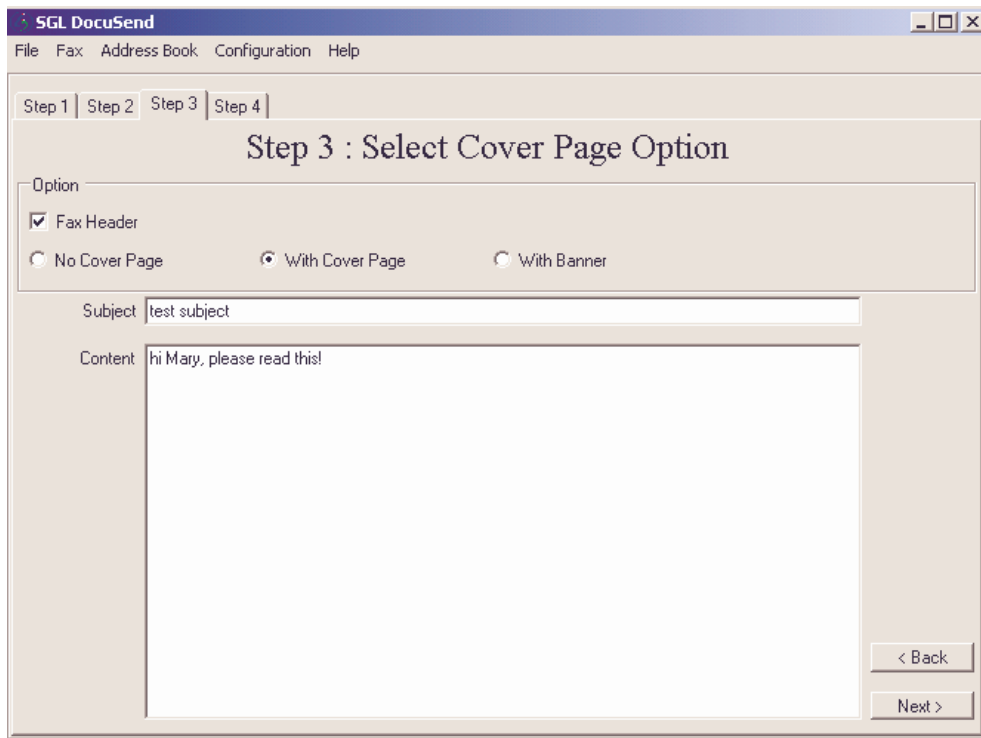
SGL DocuSend

File Fax Address Book Configuration Help

Step 1 Step 2 Step 3 Step 4

Step 3 : Select Cover Page Option

Option

Fax Header

No Cover Page With Cover Page With Banner

Subject test subject

Content hi Mary, please read this!

< Back

Next >